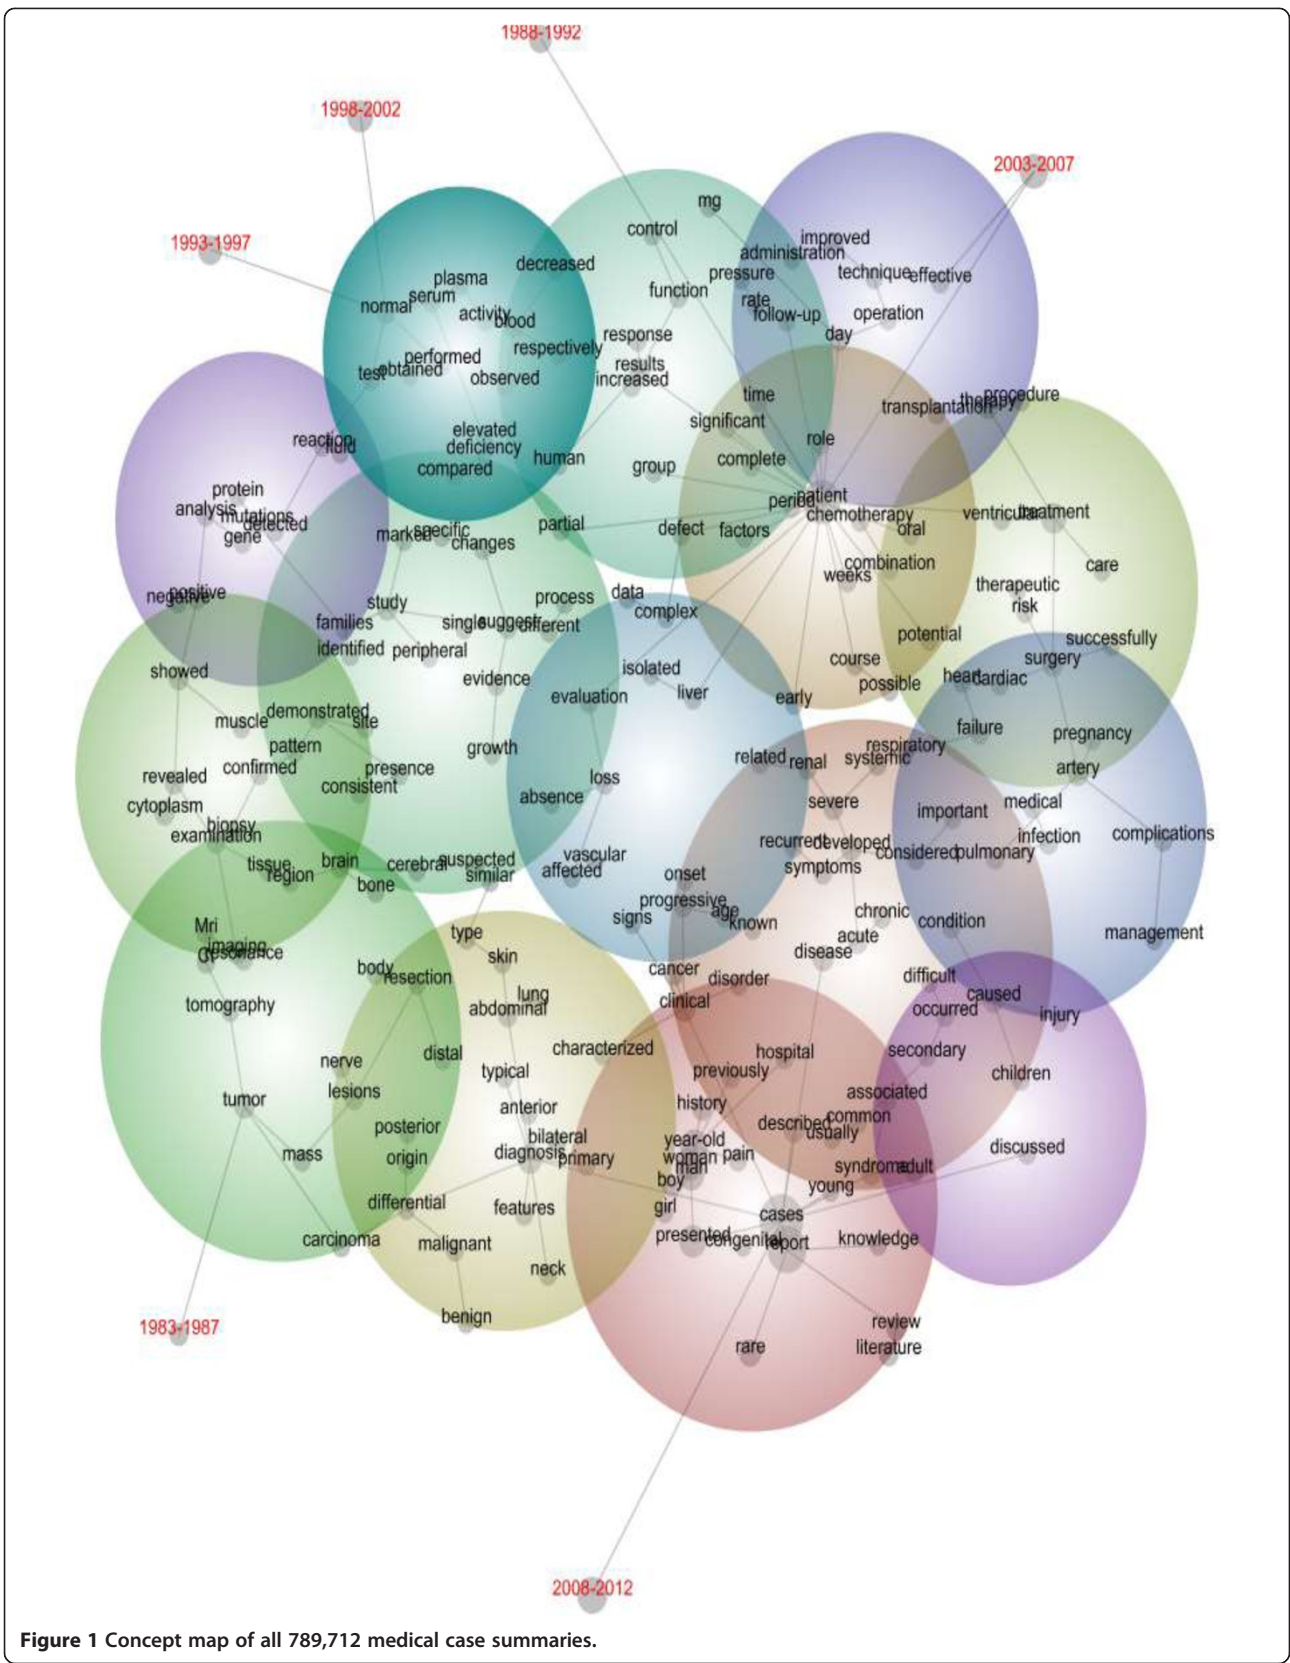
1988-1992

1998-2002

2003-2007

1993-1997

mg
control
improved
administration
decreased
plasma
pressure
technique
effective
function
normal
serum
rate
follow-up
activity
blood
operation
response
day
respectively
performed
test
obtained
results
observed
increased
time
procedure
transplantation
therapy
significant
elevated
role
reaction
fluid
deficiency
human
complete
compared
group
patient
period
protein
chemotherapy
ventricular
treatment
analysis
mutations
detected
oral
gene
marked
specific
partial
defect
factors
changes
care
combination
weeks
negative
positive
therapeutic
study
process
data
risk
families
single
suggest
different
complex
successfully
potential
identified
peripheral
course
surgery
isolated
heart
cardiac
showed
evidence
possible
liver
early
evaluation
demonstrated
muscle
site
failure
pregnancy
pattern
growth
related
renal
respiratory
systemic
artery
confirmed
revealed
presence
loss
consistent
severe
medical
cytoplasm
absence
important
biopsy
examination
infection
complications
recurrent
developed
considered
pulmonary
vascular
brain
cerebral
suspected
tissue
region
affected
similar
symptoms
onset
bone
chronic
progressive
condition
signs
age
known
Mri
acute
management
imaging
resonance
type
disease
skin
body
resection
cancer
disorder
difficult
caused
tomography
lung
clinical
occurred
injury
abdominal
characterized
distal
hospital
secondary
nerve
previously
children
typical
lesions
tumor
associated
history
anterior
described
common
usually
posterior
bilateral
discussed
year-old
mass
origin
diagnosis
primary
woman
pain
man
syndrome
adult
boy
young
differential
features
girl
cases
carcinoma
presented
congenital
report
knowledge
malignant
neck
review
literature
benign
rare

1983-1987

2008-2012

Figure 1 Concept map of all 789,712 medical case summaries.